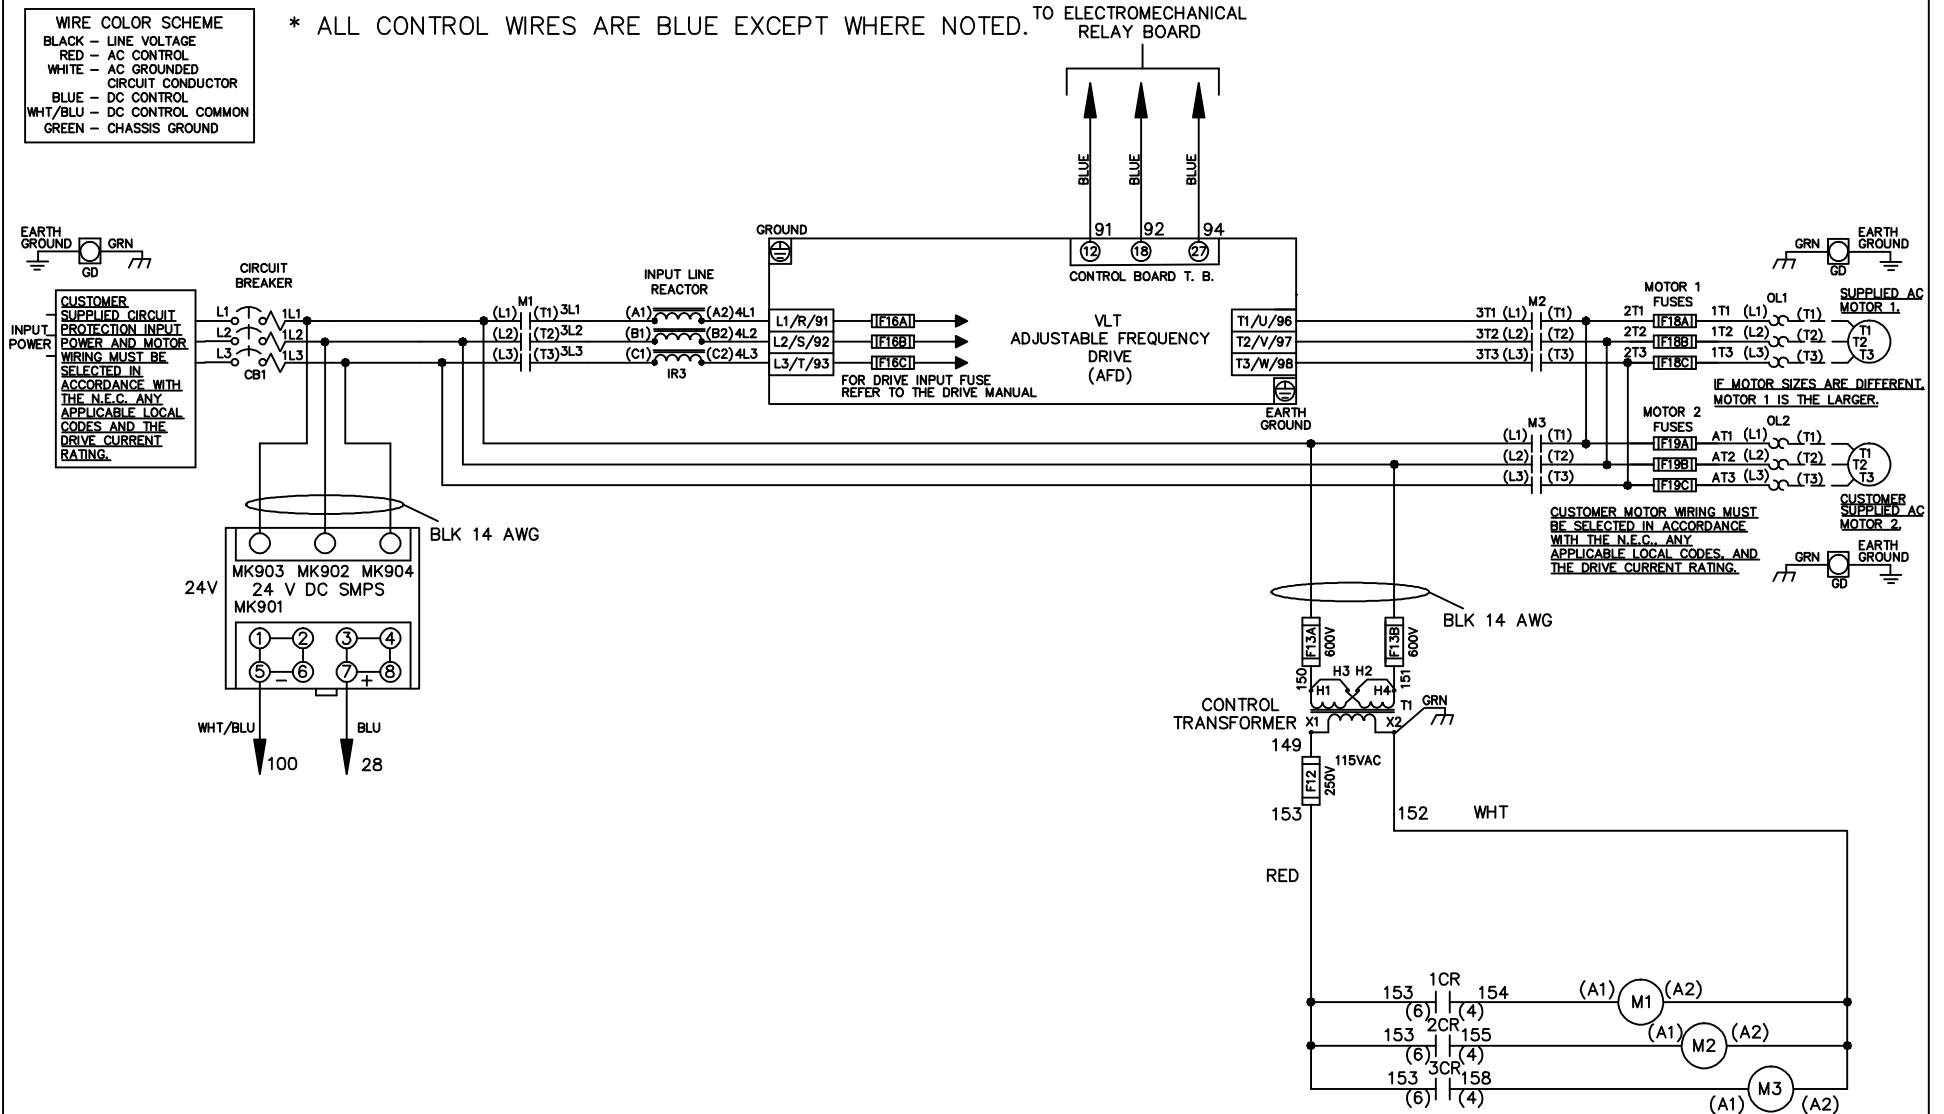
WIRE COLOR SCHEME
BLACK – LINE VOLTAGE
RED – AC CONTROL
WHITE – AC GROUNDED CIRCUIT CONDUCTOR
BLUE – DC CONTROL
WHT/BLU – DC CONTROL COMMON
GREEN – CHASSIS GROUND

* ALL CONTROL WIRES ARE BLUE EXCEPT WHERE NOTED.

TO ELECTROMECHANICAL RELAY BOARD

BLUE BLUE BLUE

EARTH GROUND GD GRN

CIRCUIT BREAKER

INPUT POWER

CUSTOMER SUPPLIED CIRCUIT PROTECTION INPUT POWER AND MOTOR WIRING MUST BE SELECTED IN ACCORDANCE WITH THE N.E.C. ANY APPLICABLE LOCAL CODES AND THE DRIVE CURRENT RATING.

L1 1L1 L2 1L2 L3 1L3 CB1

M1 (L1) (T1) 3L1 (L2) (T2) 3L2 (L3) (T3) 3L3

INPUT LINE REACTOR
(A1) (A2) 4L1 (B1) (B2) 4L2 (C1) (C2) 4L3 IR3

GROUND

91 92 94
12 18 27
CONTROL BOARD T. B.

L1/R/91 L2/S/92 L3/T/93
F16A F16B F16C

VLT ADJUSTABLE FREQUENCY DRIVE (AFD)

FOR DRIVE INPUT FUSE REFER TO THE DRIVE MANUAL

T1/U/96 T2/V/97 T3/W/98

EARTH GROUND

3T1 (L1) M2 (T1) 3T2 (L2) (T2) 3T3 (L3) (T3)

MOTOR 1 FUSES
2T1 F18A 1T1 (L1) OL1 (T1)
2T2 F18B 1T2 (L2) (T2)
2T3 F18C 1T3 (L3) (T3)

SUPPLIED AC MOTOR 1.
T1 T2 T3

IF MOTOR SIZES ARE DIFFERENT, MOTOR 1 IS THE LARGER.

M3 (L1) (T1) (L2) (T2) (L3) (T3)

MOTOR 2 FUSES
F19A AT1 (L1) OL2 (T1)
F19B AT2 (L2) (T2)
F19C AT3 (L3) (T3)

CUSTOMER SUPPLIED AC MOTOR 2.

CUSTOMER MOTOR WIRING MUST BE SELECTED IN ACCORDANCE WITH THE N.E.C., ANY APPLICABLE LOCAL CODES, AND THE DRIVE CURRENT RATING.

GRN EARTH GROUND GD

BLK 14 AWG

MK903 MK902 MK904
24V 24 V DC SMPS
MK901
1 2 3 4
5 – 6 7 + 8

WHT/BLU 100
BLU 28

BLK 14 AWG

F13A 600V F13B 600V
150 151
H3 H2 H1 H4
CONTROL TRANSFORMER X1 X2 T1 GRN
149
F12 250V 115VAC
153 152 WHT

RED

153 1CR 154 (6) (4) (A1) M1 (A2)
153 2CR 155 (6) (4) (A1) M2 (A2)
153 3CR 158 (6) (4) (A1) M3 (A2)